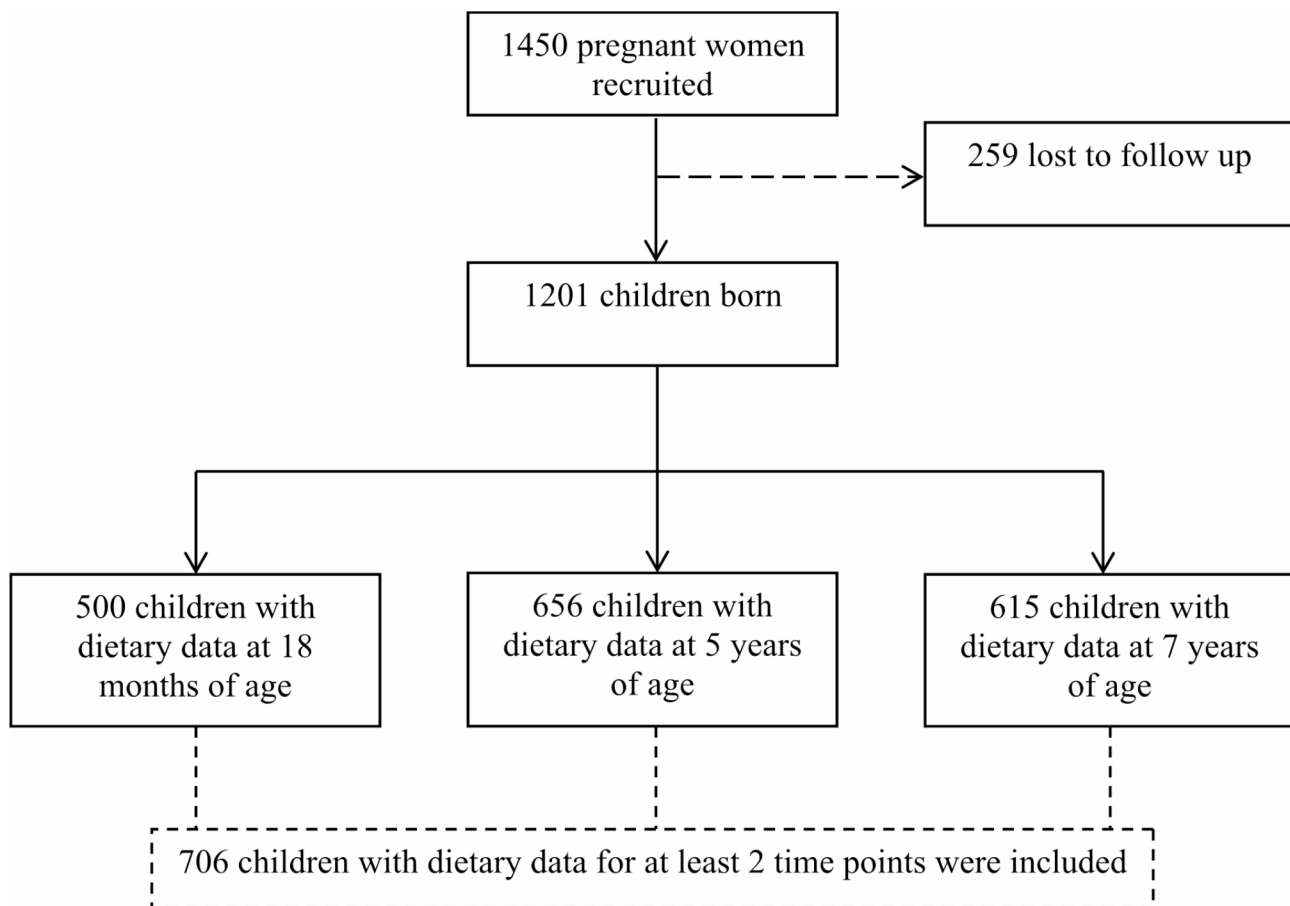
1450 pregnant women recruited

259 lost to follow up

1201 children born

500 children with dietary data at 18 months of age

656 children with dietary data at 5 years of age

615 children with dietary data at 7 years of age

706 children with dietary data for at least 2 time points were included